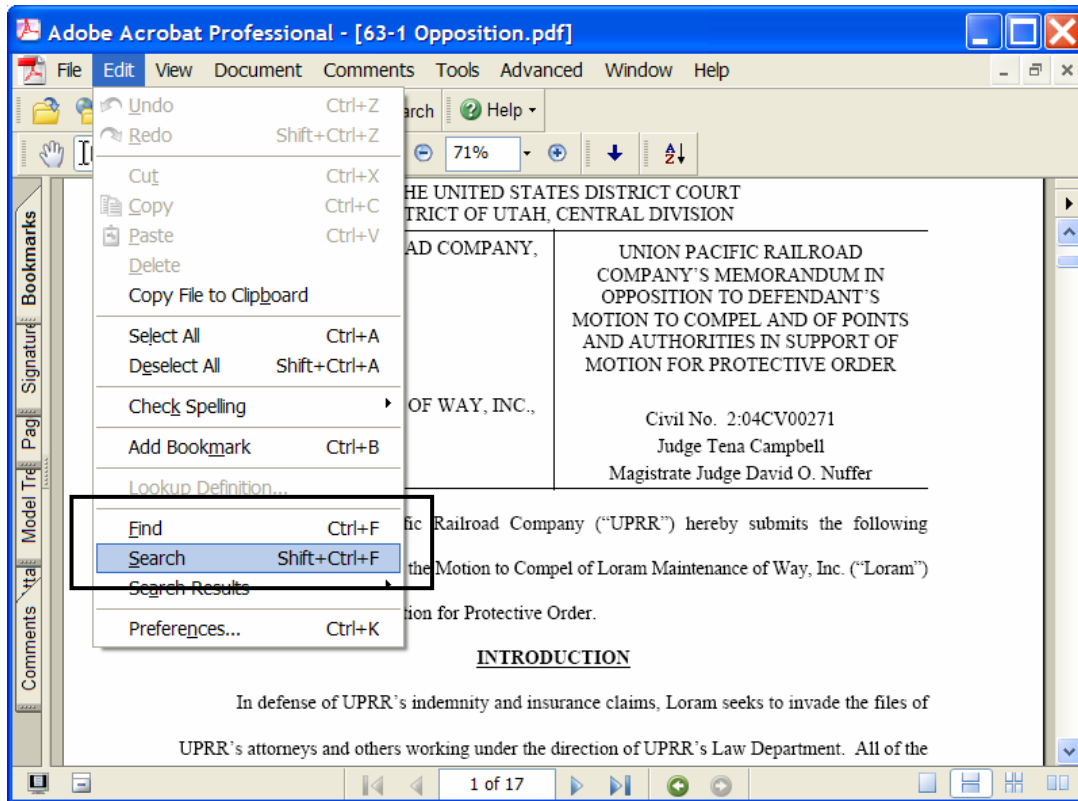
Adobe Acrobat Professional - [63-1 Opposition.pdf]

File Edit View Document Comments Tools Advanced Window Help

arch Help

71%

Undo Ctrl+Z
Redo Shift+Ctrl+Z
Cut Ctrl+X
Copy Ctrl+C
Paste Ctrl+V
Delete
Copy File to Clipboard
Select All Ctrl+A
Deselect All Shift+Ctrl+A
Check Spelling
Add Bookmark Ctrl+B
Lookup Definition...
Find Ctrl+F
Search Shift+Ctrl+F
Search Results
Preferences... Ctrl+K

Bookmarks Signature Pag Model Tre Atta Comments

HE UNITED STATES DISTRICT COURT
TRICT OF UTAH, CENTRAL DIVISION

AD COMPANY,

OF WAY, INC.,

UNION PACIFIC RAILROAD COMPANY'S MEMORANDUM IN OPPOSITION TO DEFENDANT'S MOTION TO COMPEL AND OF POINTS AND AUTHORITIES IN SUPPORT OF MOTION FOR PROTECTIVE ORDER

Civil No. 2:04CV00271
Judge Tena Campbell
Magistrate Judge David O. Nuffer

fic Railroad Company ("UPRR") hereby submits the following the Motion to Compel of Loram Maintenance of Way, Inc. ("Loram") tion for Protective Order.

INTRODUCTION

In defense of UPRR's indemnity and insurance claims, Loram seeks to invade the files of UPRR's attorneys and others working under the direction of UPRR's Law Department. All of the

1 of 17